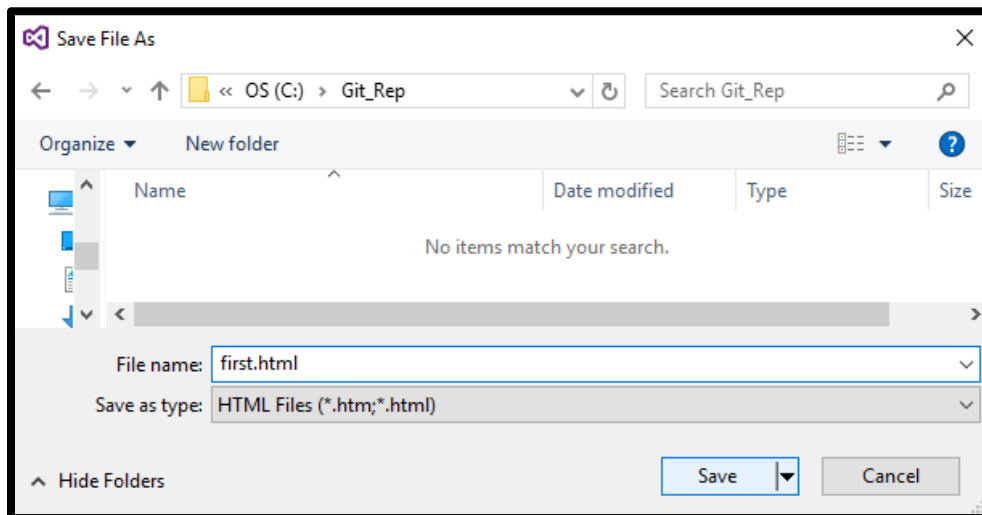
Save File As

« OS (C:) > Git_Rep

Search Git_Rep

Organize ▾ New folder

?

| Name | Date modified | Type | Size |
|---|---|---|---|

No items match your search.

File name: first.html

Save as type: HTML Files (*.htm;*.html)

Hide Folders

Save

Cancel